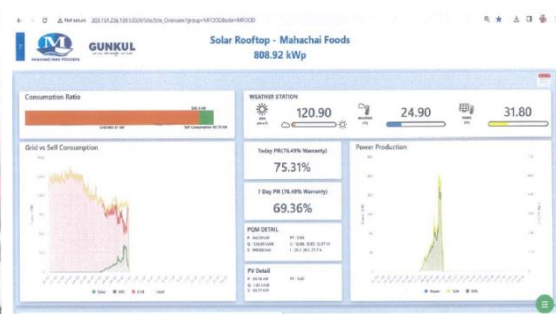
Not secure 203.151.226.139:3302/Site/Site_Overview?group=MFOOD&site=MFOOD

MAHACHAI FOODS

GUNKUL

Solar Rooftop - Mahachai Foods
808.92 kWp

Consumption Ratio

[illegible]

Self Consumption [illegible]

WEATHER STATION

120.90

24.90

31.80

Grid vs Sell Consumption

Today PR (76.49% Warranty)
75.31%

7 Day PR (76.49% Warranty)
69.36%

PQM DETAIL
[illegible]

PV Detail
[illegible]

Power Production

Solar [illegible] Grid Load